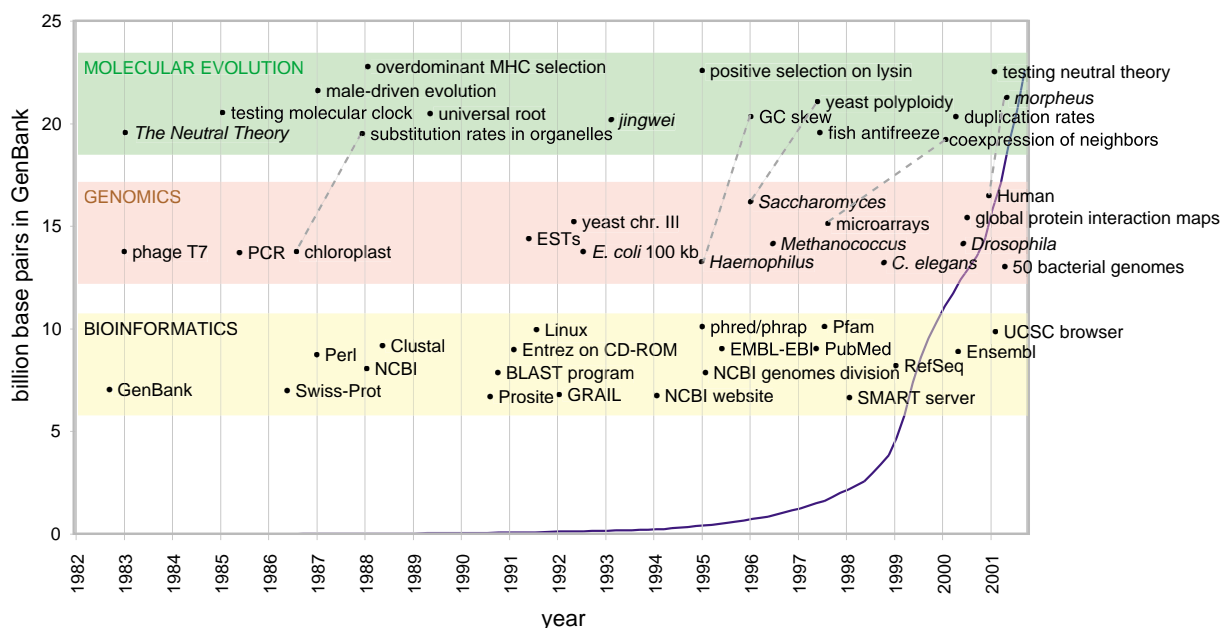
25
20
15
10
5
0
billion base pairs in GenBank

MOLECULAR EVOLUTION
overdominant MHC selection
male-driven evolution
testing molecular clock
universal root
The Neutral Theory
substitution rates in organelles
jingwei
positive selection on lysin
GC skew
yeast polyploidy
fish antifreeze
testing neutral theory
morpheus
duplication rates
coexpression of neighbors

GENOMICS
phage T7
PCR
chloroplast
yeast chr. III
ESTs
E. coli 100 kb
Haemophilus
Saccharomyces
microarrays
Methanococcus
C. elegans
Human
global protein interaction maps
Drosophila
50 bacterial genomes

BIOINFORMATICS
GenBank
Perl
Swiss-Prot
Clustal
NCBI
Linux
Entrez on CD-ROM
BLAST program
Prosite
GRAIL
NCBI website
phred/phrap
Pfam
EMBL-EBI
PubMed
NCBI genomes division
RefSeq
SMART server
UCSC browser
Ensembl

1982
1983
1984
1985
1986
1987
1988
1989
1990
1991
1992
1993
1994
1995
1996
1997
1998
1999
2000
2001
year